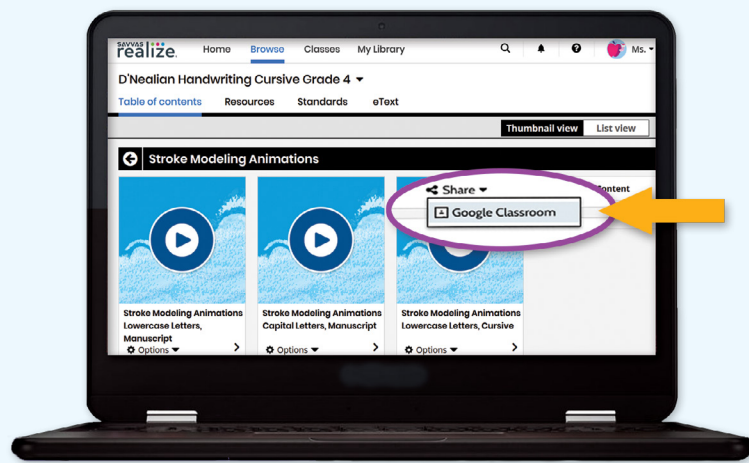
SAVVAS realize.

Home Browse Classes My Library

Ms.

D'Nealian Handwriting Cursive Grade 4

Table of contents Resources Standards eText

Thumbnail view List view

Stroke Modeling Animations

Share

Google Classroom

Content

Stroke Modeling Animations Lowercase Letters, Manuscript

Options

Stroke Modeling Animations Capital Letters, Manuscript

Options

Stroke Modeling Animations Lowercase Letters, Cursive

Options